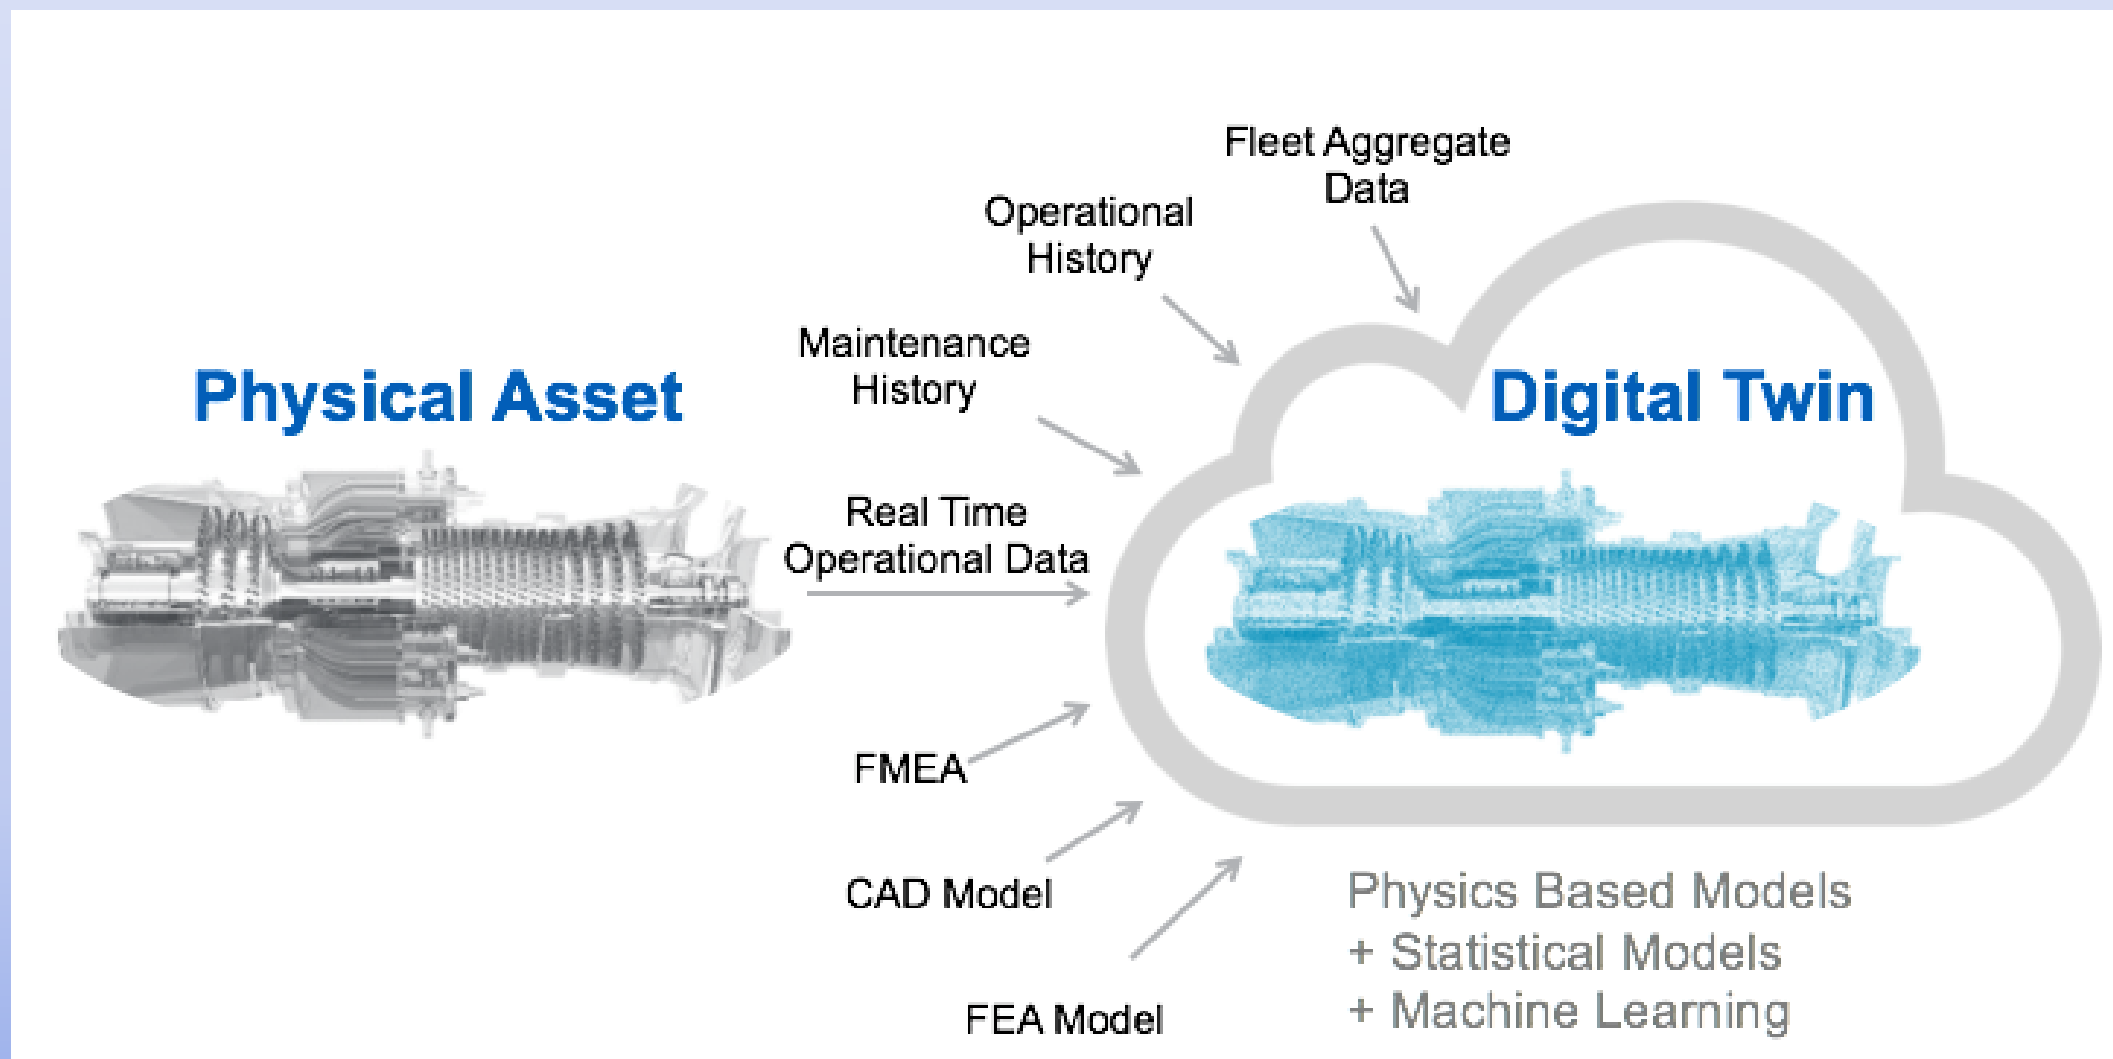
Physical Asset

Fleet Aggregate Data

Operational History

Maintenance History

Real Time Operational Data

FMEA

CAD Model

FEA Model

Digital Twin

Physics Based Models
+ Statistical Models
+ Machine Learning